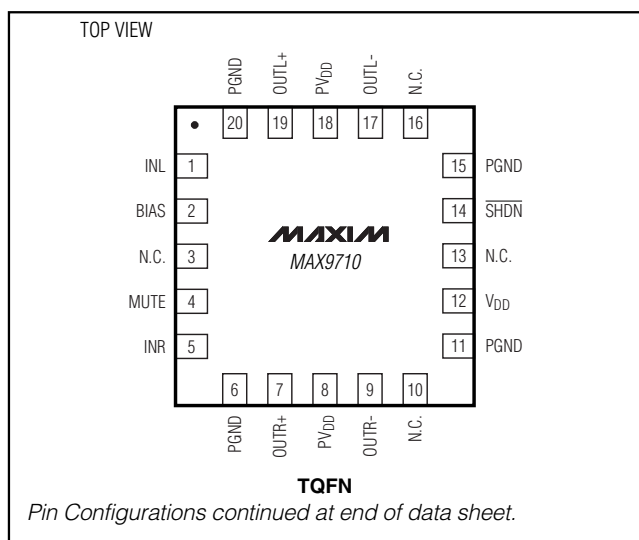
TOP VIEW

PGND OUTL+ $PV_{DD}$ OUTL- N.C.

20 19 18 17 16

INL 1
BIAS 2
N.C. 3
MUTE 4
INR 5

15 PGND
14 $\overline{SHDN}$
13 N.C.
12 $V_{DD}$
11 PGND

MAXIM
MAX9710

6 7 8 9 10

PGND OUTR+ $PV_{DD}$ OUTR- N.C.

TQFN

Pin Configurations continued at end of data sheet.